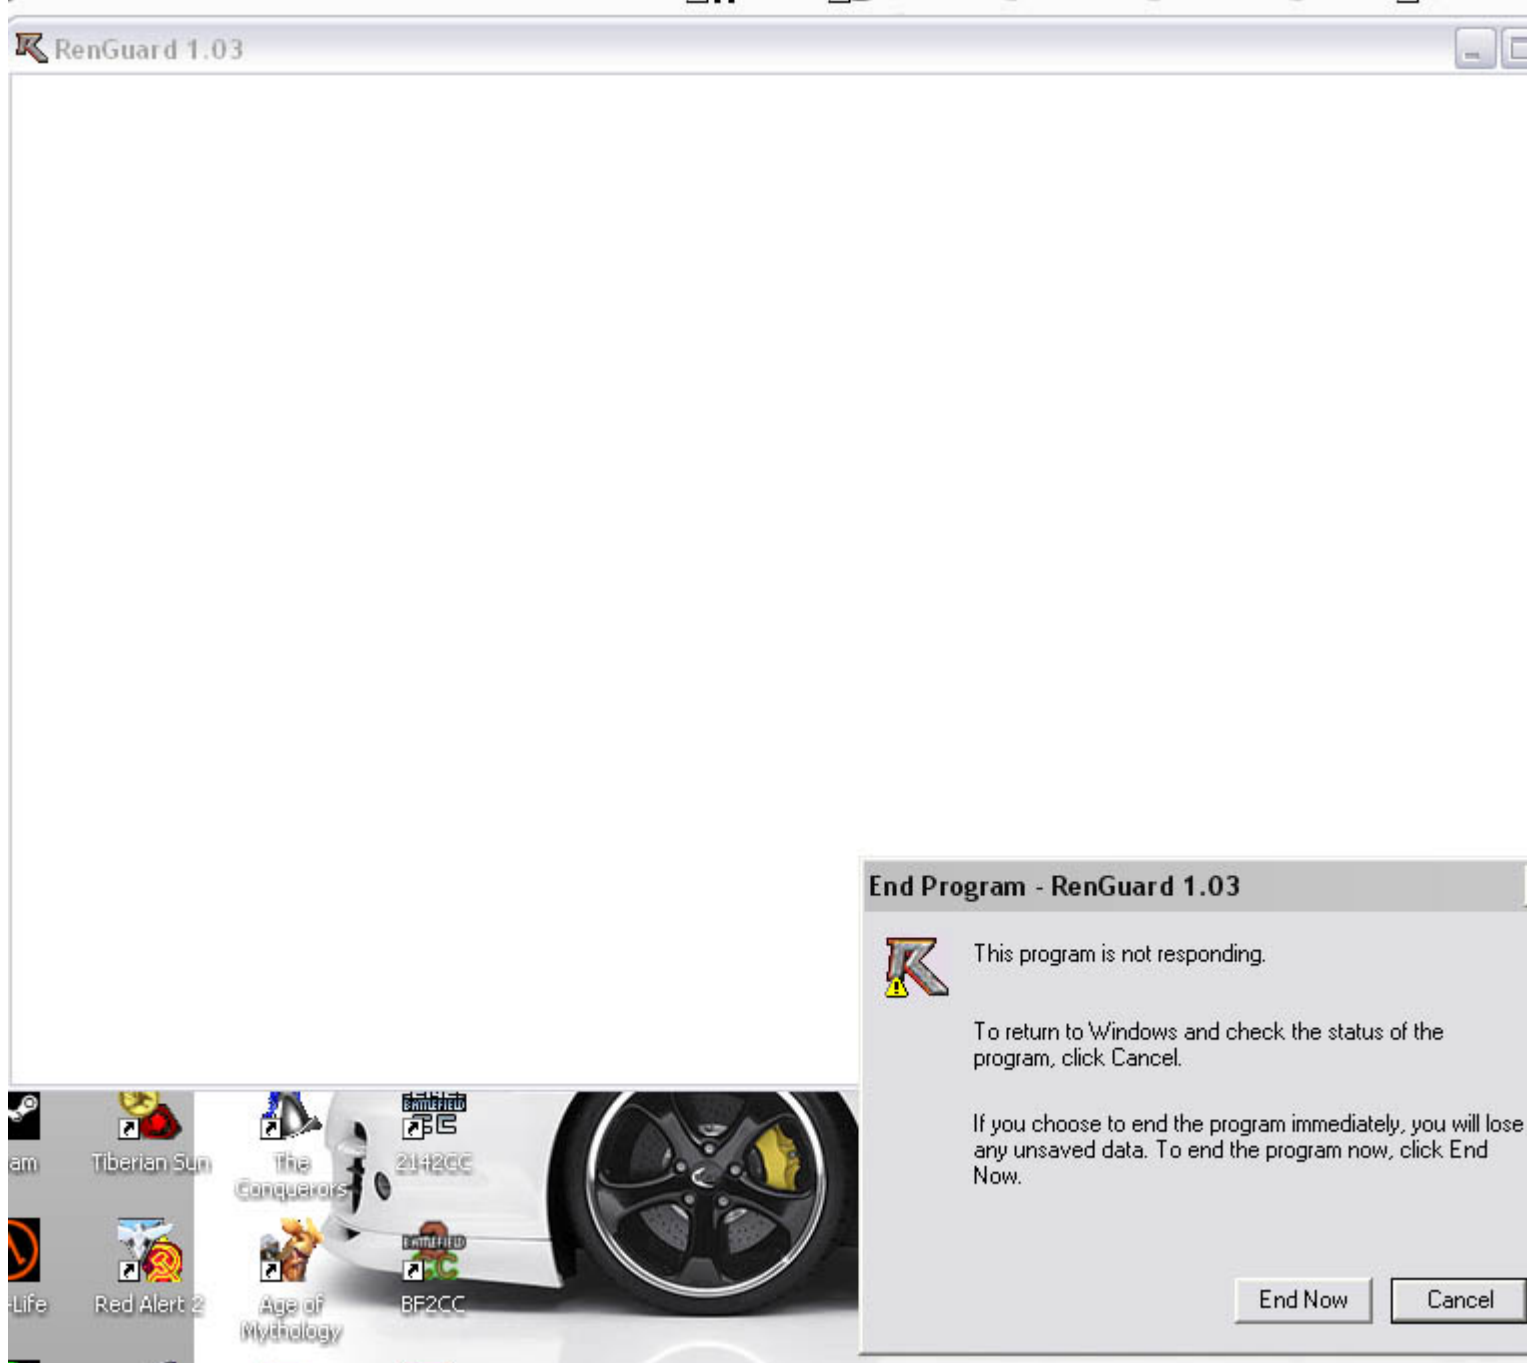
RenGuard 1.03

am

Tiberian Sun

The Conquerors

2142CC

-Life

Red Alert 2

Age of Mythology

BF2CC

End Program - RenGuard 1.03

This program is not responding.

To return to Windows and check the status of the program, click Cancel.

If you choose to end the program immediately, you will lose any unsaved data. To end the program now, click End Now.

End Now

Cancel